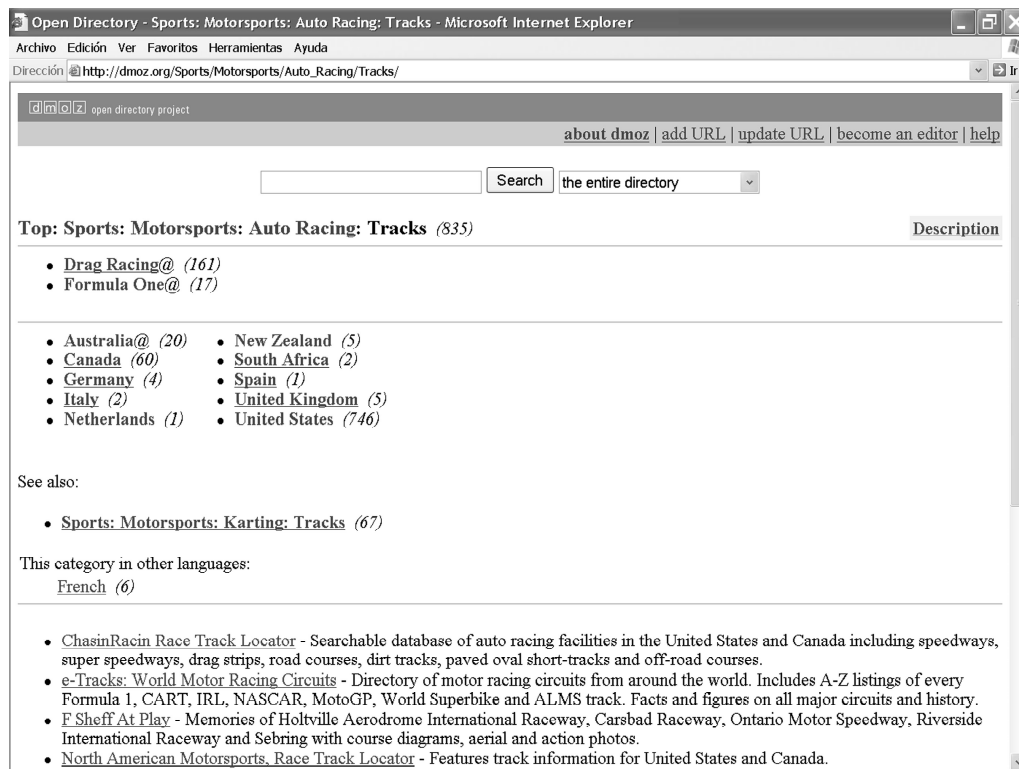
Open Directory - Sports: Motorsports: Auto Racing: Tracks - Microsoft Internet Explorer

Archivo Edición Ver Favoritos Herramientas Ayuda

Dirección http://dmoz.org/Sports/Motorsports/Auto_Racing/Tracks/

dmoz open directory project

about dmoz | add URL | update URL | become an editor | help

Search the entire directory

Top: Sports: Motorsports: Auto Racing: Tracks (835)

Description

- Drag Racing@ (161)
- Formula One@ (17)

- Australia@ (20)
- Canada (60)
- Germany (4)
- Italy (2)
- Netherlands (1)
- New Zealand (5)
- South Africa (2)
- Spain (1)
- United Kingdom (5)
- United States (746)

See also:

- Sports: Motorsports: Karting: Tracks (67)

This category in other languages:
French (6)

- ChasinRacin Race Track Locator - Searchable database of auto racing facilities in the United States and Canada including speedways, super speedways, drag strips, road courses, dirt tracks, paved oval short-tracks and off-road courses.
- e-Tracks: World Motor Racing Circuits - Directory of motor racing circuits from around the world. Includes A-Z listings of every Formula 1, CART, IRL, NASCAR, MotoGP, World Superbike and ALMS track. Facts and figures on all major circuits and history.
- F Sheff At Play - Memories of Holtville Aerodrome International Raceway, Carsbad Raceway, Ontario Motor Speedway, Riverside International Raceway and Sebring with course diagrams, aerial and action photos.
- North American Motorsports, Race Track Locator - Features track information for United States and Canada.